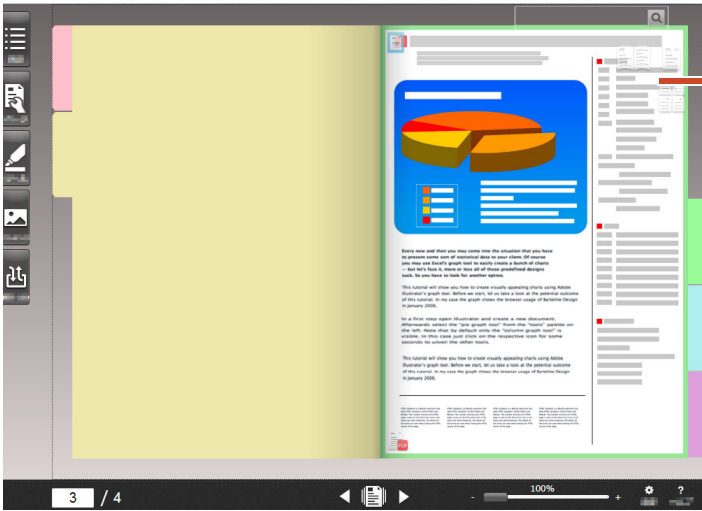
Every now and then you may come into the situation that you have to present some sort of statistical data to your client. Of course you may use Excel's graph tool to easily create a bunch of charts — but let's face it, more or less all of those predefined designs suck. So you have to look for another option.

This tutorial will show you how to create visually appealing charts using Adobe Illustrator's graph tool. Before we start, let us take a look at the potential outcome of this tutorial. In my case the graph shows the browser usage of Bartelme Design in January 2006.

In a first step open Illustrator and create a new document. Afterwards select the "pie graph tool" from the "tools" palette on the left. Note that by default only the "column graph tool" is visible. In this case just click on the respective icon for some seconds to unveil the other tools.

This tutorial will show you how to create visually appealing charts using Adobe Illustrator's graph tool. Before we start, let us take a look at the potential outcome of this tutorial. In my case the graph shows the browser usage of Bartelme Design in January 2006.

3 / 4

100%

-

+

?